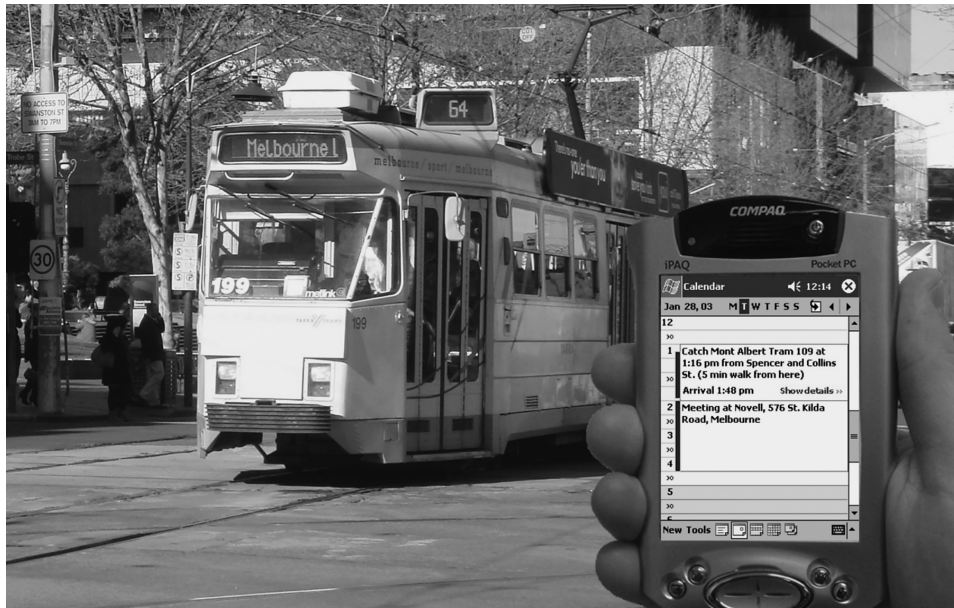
NO ACCESS TO SWANSTON ST 7AM TO 7PM

30

Melbourne

64

199

melbourne / sport / melbourne

COMPAQ

iPAQ

Pocket PC

Calendar 12:14

Jan 28, 03 M T W T F S S

12

1 Catch Mont Albert Tram 109 at 1:16 pm from Spencer and Collins St. (5 min walk from here)
Arrival 1:48 pm Show details »

2 Meeting at Novell, 576 St. Kilda Road, Melbourne

3

4

5

New Tools